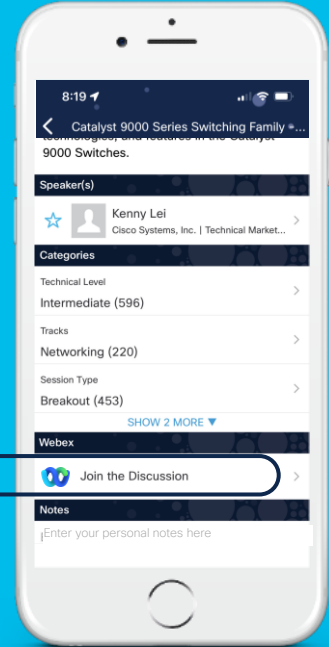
8:19

Catalyst 9000 Series Switching Family •...

technologies, and features in the Catalyst 9000 Switches.

Speaker(s)

Kenny Lei
Cisco Systems, Inc. | Technical Market...

Categories

Technical Level
Intermediate (596)

Tracks
Networking (220)

Session Type
Breakout (453)

SHOW 2 MORE ▼

Webex

Join the Discussion

Notes

Enter your personal notes here